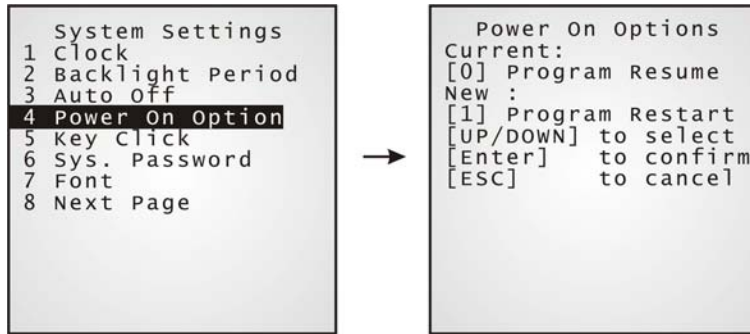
System Settings
1 Clock
2 Backlight Period
3 Auto Off
4 Power On Option
5 Key Click
6 Sys. Password
7 Font
8 Next Page

Power On Options
Current:
[0] Program Resume
New :
[1] Program Restart
[UP/DOWN] to select
[Enter] to confirm
[ESC] to cancel